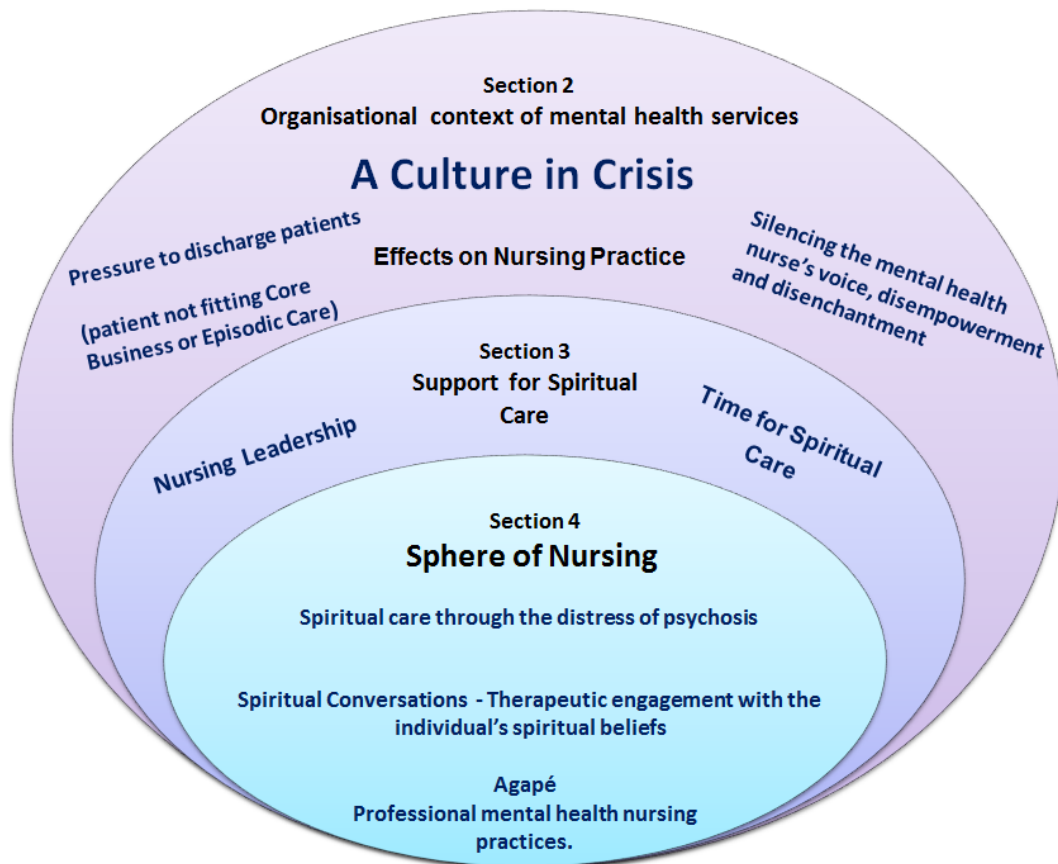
Section 2
Organisational context of mental health services

A Culture in Crisis

Pressure to discharge patients

(patient not fitting Core Business or Episodic Care)

Effects on Nursing Practice

Silencing the mental health nurse's voice, disempowerment and disenchantment

Section 3
Support for Spiritual Care

Nursing Leadership

Time for Spiritual Care

Section 4
Sphere of Nursing

Spiritual care through the distress of psychosis

Spiritual Conversations - Therapeutic engagement with the individual's spiritual beliefs

Agapé
Professional mental health nursing practices.